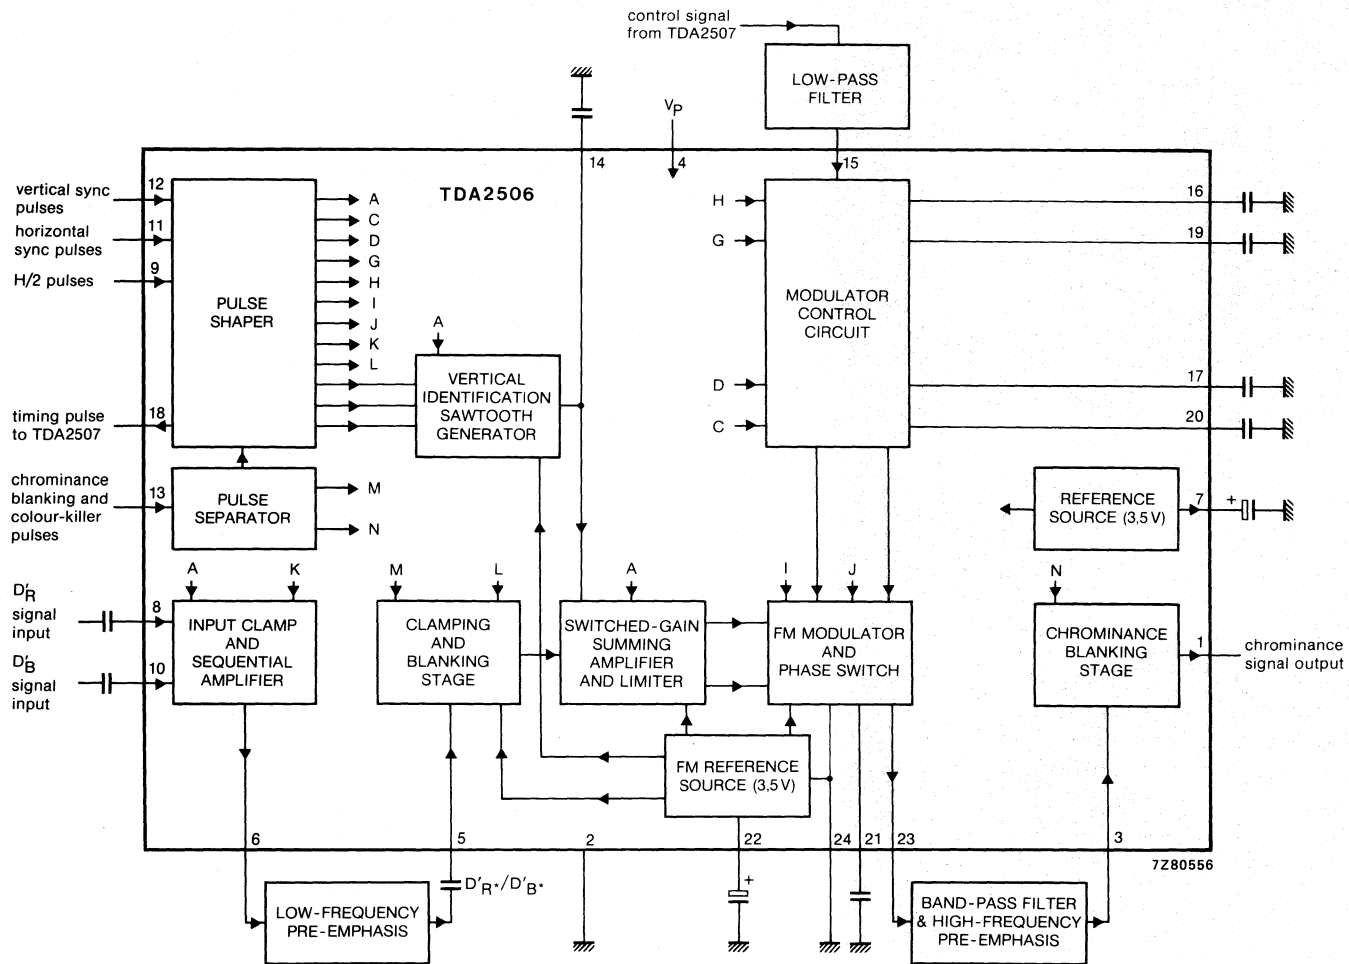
control signal from TDA2507

LOW-PASS FILTER

$V_P$

14

4

15

TDA2506

vertical sync pulses

12

horizontal sync pulses

11

H/2 pulses

9

PULSE SHAPER

A
C
D
G
H
I
J
K
L

A

VERTICAL IDENTIFICATION SAWTOOTH GENERATOR

timing pulse to TDA2507

18

chrominance blanking and colour-killer pulses

13

PULSE SEPARATOR

M

N

H

G

MODULATOR CONTROL CIRCUIT

D

C

16

19

17

20

REFERENCE SOURCE (3,5 V)

7

+

$D'_R$ signal input

8

$D'_B$ signal input

10

A

K

INPUT CLAMP AND SEQUENTIAL AMPLIFIER

M

L

CLAMPING AND BLANKING STAGE

A

SWITCHED-GAIN SUMMING AMPLIFIER AND LIMITER

I

J

FM MODULATOR AND PHASE SWITCH

N

CHROMINANCE BLANKING STAGE

1

chrominance signal output

FM REFERENCE SOURCE (3,5 V)

6

5

2

22

24

21

23

3

7Z80556

LOW-FREQUENCY PRE-EMPHASIS

$D'_{R^*}/D'_{B^*}$

+

BAND-PASS FILTER & HIGH-FREQUENCY PRE-EMPHASIS